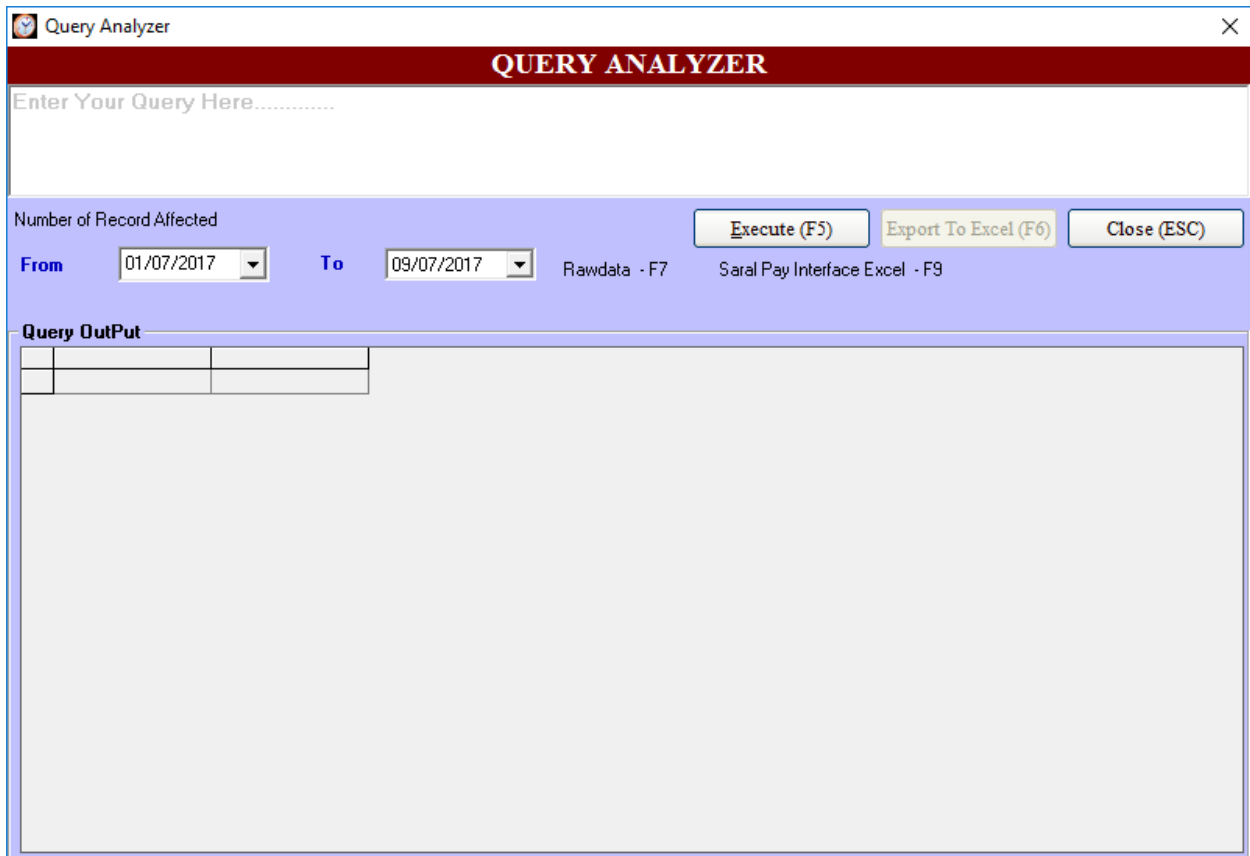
Query Analyzer

QUERY ANALYZER

Enter Your Query Here............

Number of Record Affected

Execute (F5)

Export To Excel (F6)

Close (ESC)

From 01/07/2017 To 09/07/2017 Rawdata - F7 Saral Pay Interface Excel - F9

Query OutPut